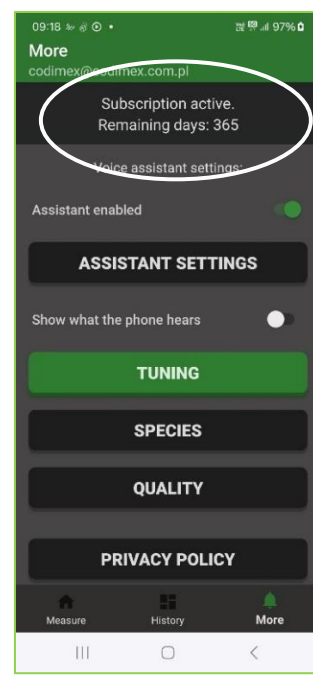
09:18 97%

More
codimex@codimex.com.pl

Subscription active.
Remaining days: 365

Voice assistant settings:

Assistant enabled

ASSISTANT SETTINGS

Show what the phone hears

TUNING

SPECIES

QUALITY

PRIVACY POLICY

Measure History More